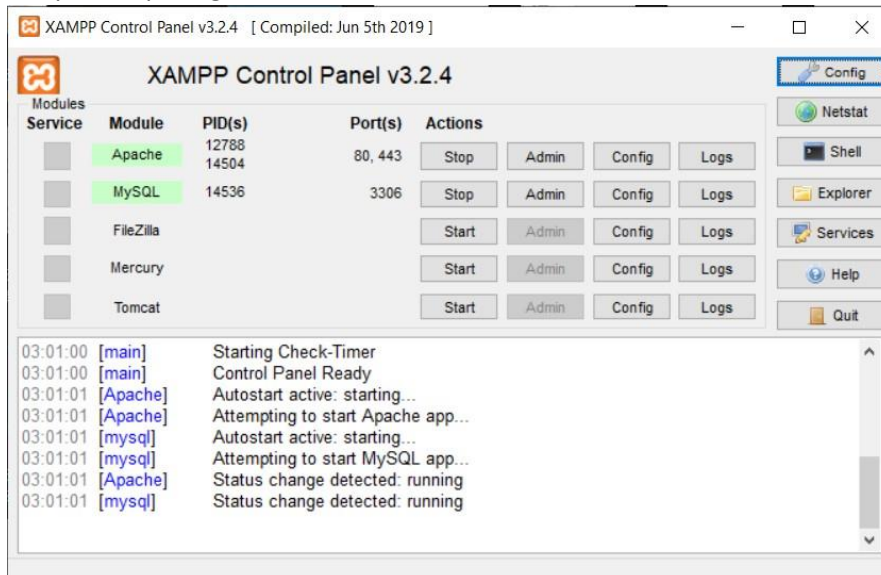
XAMPP Control Panel v3.2.4 [ Compiled: Jun 5th 2019 ]

XAMPP Control Panel v3.2.4

Config
Netstat
Shell
Explorer
Services
Help
Quit

Modules

| Service | Module | PID(s) | Port(s) | Actions | | | |
|---|---|---|---|---|---|---|---|
| | Apache | 12788 14504 | 80, 443 | Stop | Admin | Config | Logs |
| | MySQL | 14536 | 3306 | Stop | Admin | Config | Logs |
| | FileZilla | | | Start | Admin | Config | Logs |
| | Mercury | | | Start | Admin | Config | Logs |
| | Tomcat | | | Start | Admin | Config | Logs |

03:01:00 [main] Starting Check-Timer
03:01:00 [main] Control Panel Ready
03:01:01 [Apache] Autostart active: starting...
03:01:01 [Apache] Attempting to start Apache app...
03:01:01 [mysql] Autostart active: starting...
03:01:01 [mysql] Attempting to start MySQL app...
03:01:01 [Apache] Status change detected: running
03:01:01 [mysql] Status change detected: running